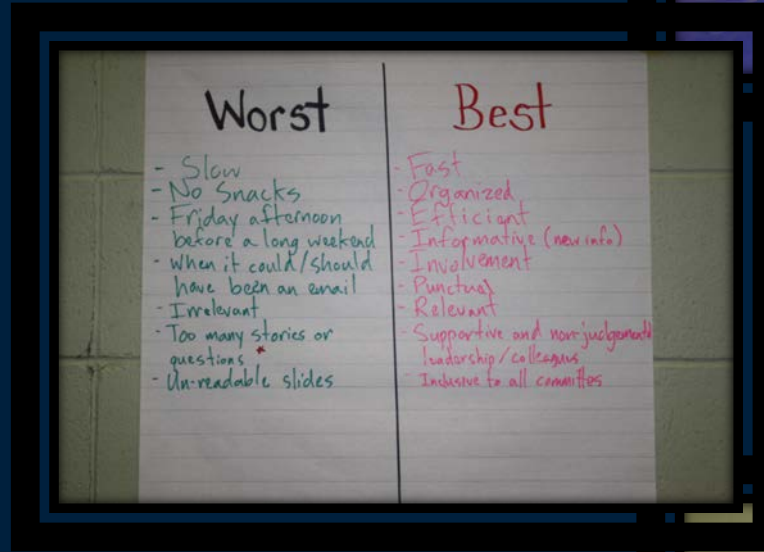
Worst

- Slow
- No Snacks
- Friday afternoon before a long weekend
- When it could/should have been an email
- Irrelevant
- Too many stories or questions *
- Un-readable slides

Best

- Fast
- Organized
- Efficient
- Informative (new info)
- Involvement
- Punctual
- Relevant
- Supportive and non-judgemental leadership / colleagues
- Inclusive to all committees